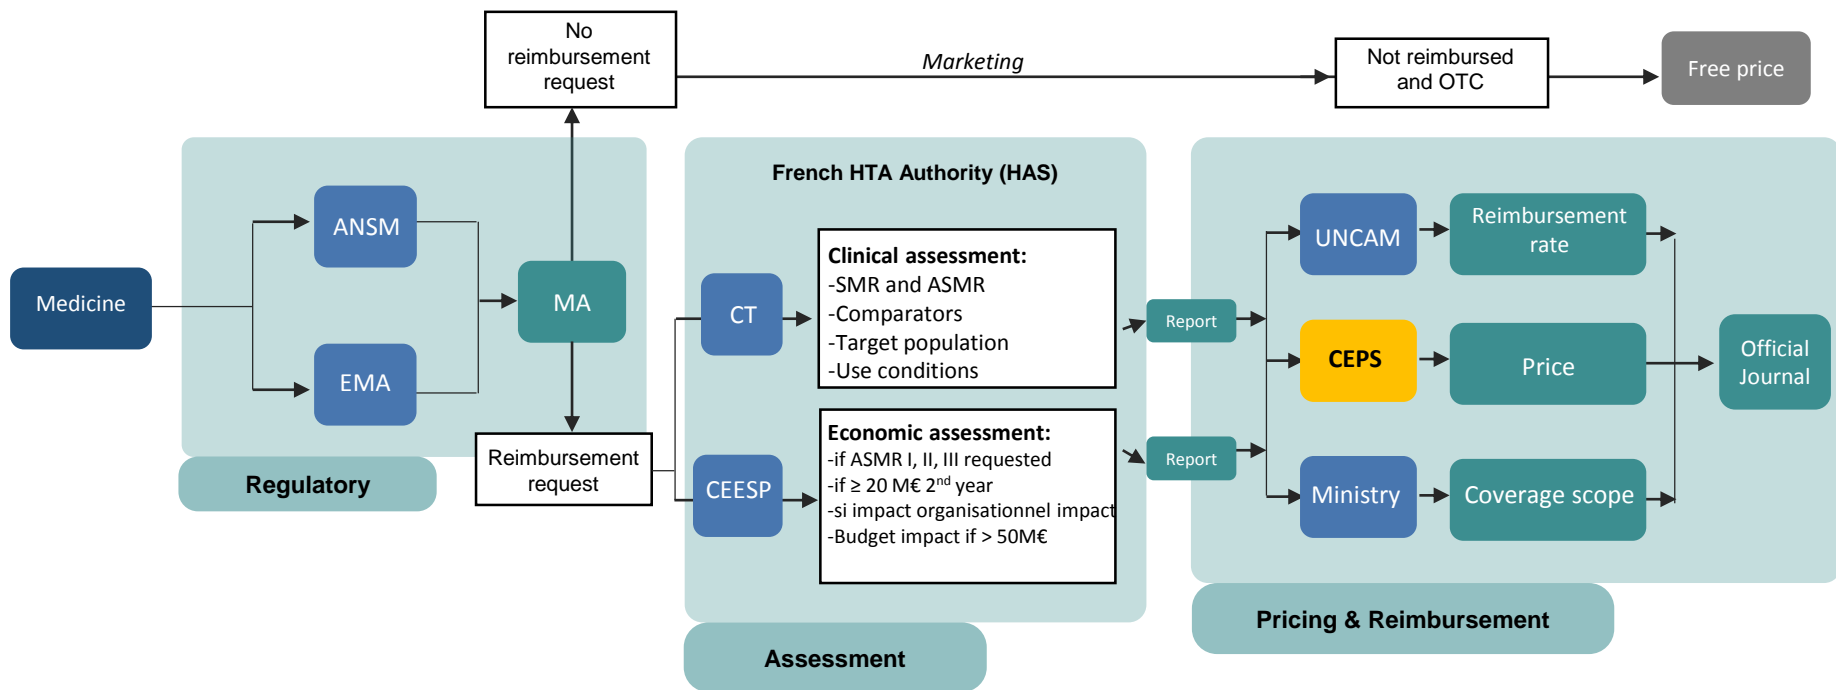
No reimbursement request

Marketing

Not reimbursed and OTC

Free price

Medicine

ANSM

EMA

MA

Regulatory

Reimbursement request

French HTA Authority (HAS)

CT

Clinical assessment:
-SMR and ASMR
-Comparators
-Target population
-Use conditions

CEESP

Economic assessment:
-if ASMR I, II, III requested
-if ≥ 20 M€ 2$^{nd}$ year
-si impact organisationnel impact
-Budget impact if > 50M€

Assessment

Report

Report

UNCAM

Reimbursement rate

CEPS

Price

Ministry

Coverage scope

Official Journal

Pricing & Reimbursement